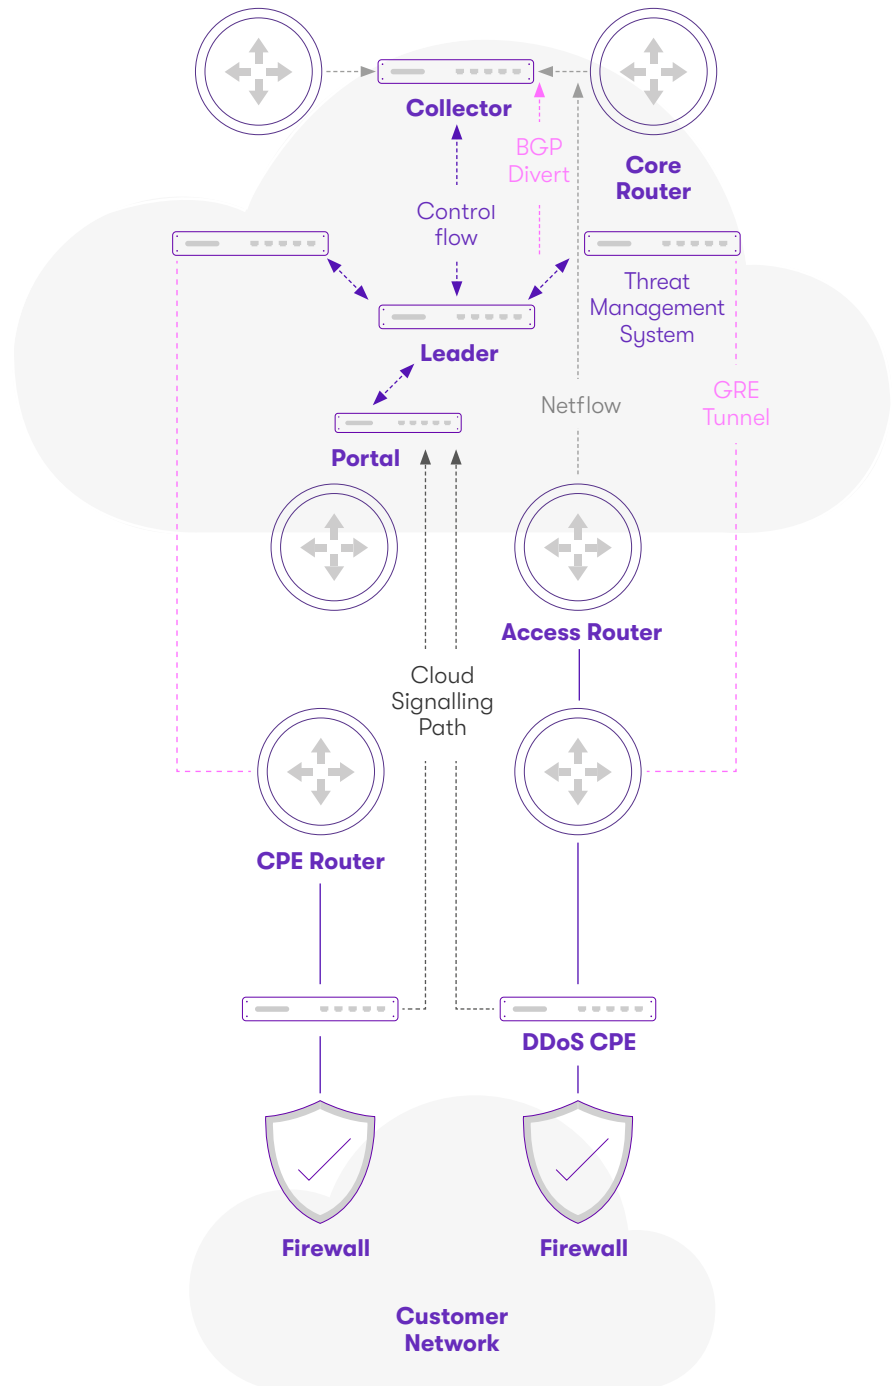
Collector

BGP Divert

Core Router

Control flow

Threat Management System

Leader

Portal

Netflow

GRE Tunnel

Access Router

Cloud Signalling Path

CPE Router

DDoS CPE

Firewall

Firewall

Customer Network